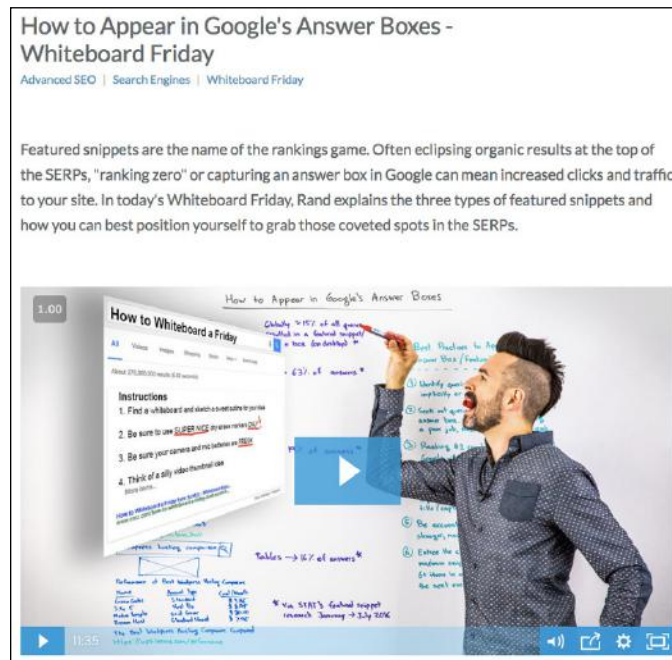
How to Appear in Google's Answer Boxes - Whiteboard Friday

Advanced SEO | Search Engines | Whiteboard Friday

Featured snippets are the name of the rankings game. Often eclipsing organic results at the top of the SERPs, "ranking zero" or capturing an answer box in Google can mean increased clicks and traffic to your site. In today's Whiteboard Friday, Rand explains the three types of featured snippets and how you can best position yourself to grab those coveted spots in the SERPs.

1.00

How to Appear in Google's Answer Boxes

How to Whiteboard a Friday

Instructions

1. Find a whiteboard and sketch a quick outline for your idea

2. Be sure to use SUPER NICE dry erase markers

3. Be sure your camera and mic batteries are FRESH

4. Think of a silly video thumbnail idea

More items...

Globally ≈ 15% of all queries resulted in a featured snippet/ answer box (on desktop)

≈ 63% of answers

Best Practices to Appear in Answer Box / Featured

① Identify queries

② Seek out queries answer box

③ Ranking

⑤ Be accurate

⑥ Extract the

Tables → 16% of answers

Via STAT's featured snippet research January → July 2016

11:35